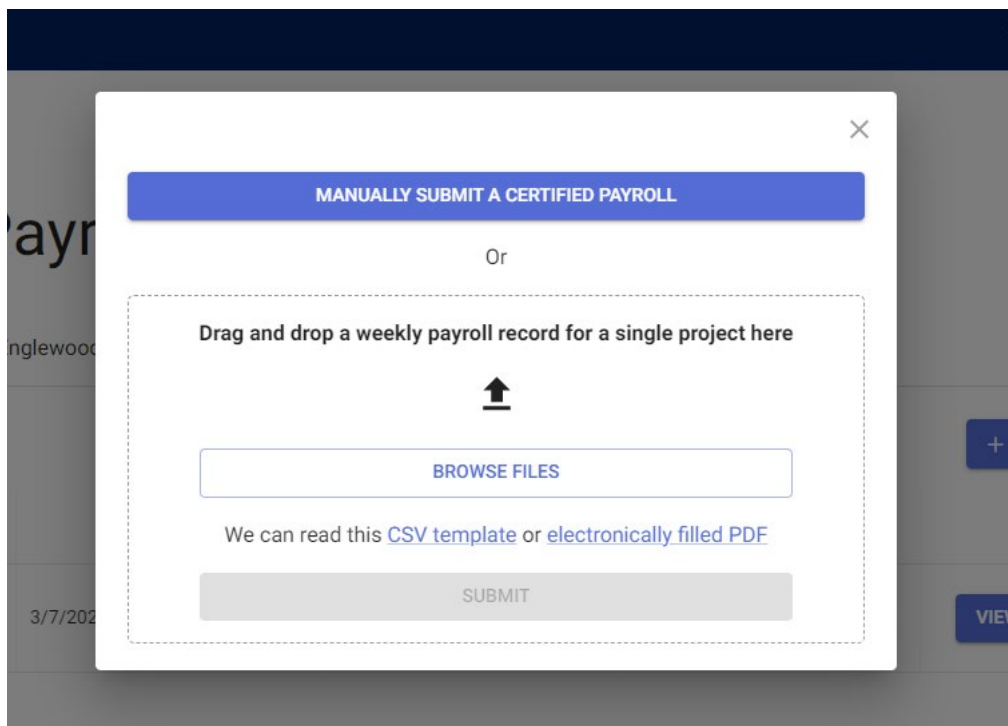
Payr

nglewoo

+

3/7/202

VIE

×

MANUALLY SUBMIT A CERTIFIED PAYROLL

Or

Drag and drop a weekly payroll record for a single project here

BROWSE FILES

We can read this CSV template or electronically filled PDF

SUBMIT